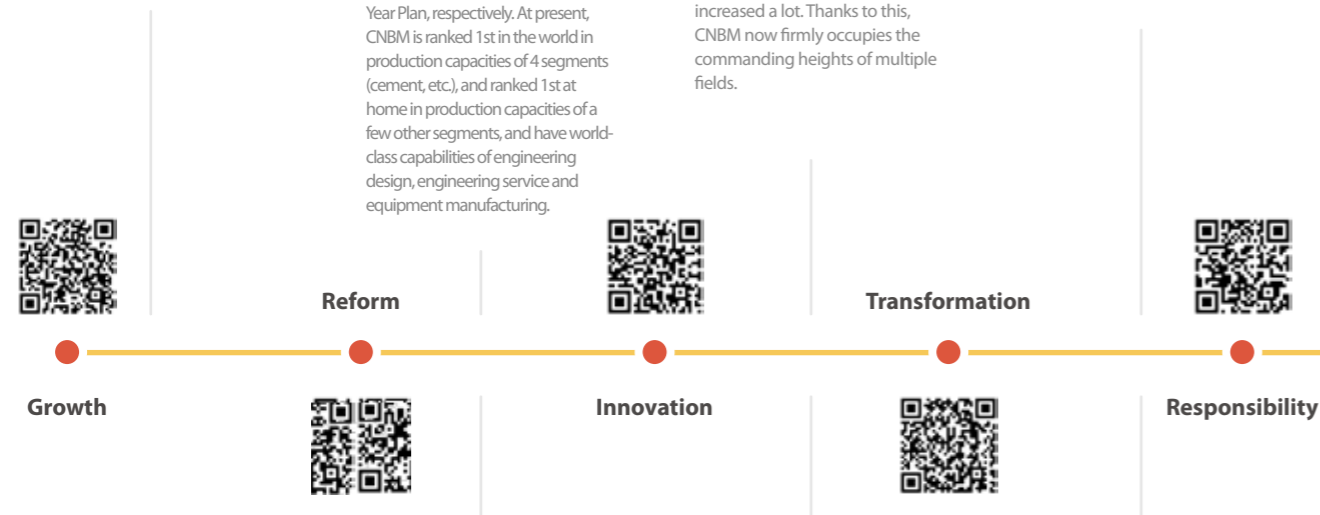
Year Plan, respectively. At present, CNBM is ranked 1st in the world in production capacities of 4 segments (cement, etc.), and ranked 1st at home in production capacities of a few other segments, and have world-class capabilities of engineering design, engineering service and equipment manufacturing.

increased a lot. Thanks to this, CNBM now firmly occupies the commanding heights of multiple fields.

Reform

Transformation

Growth

Innovation

Responsibility